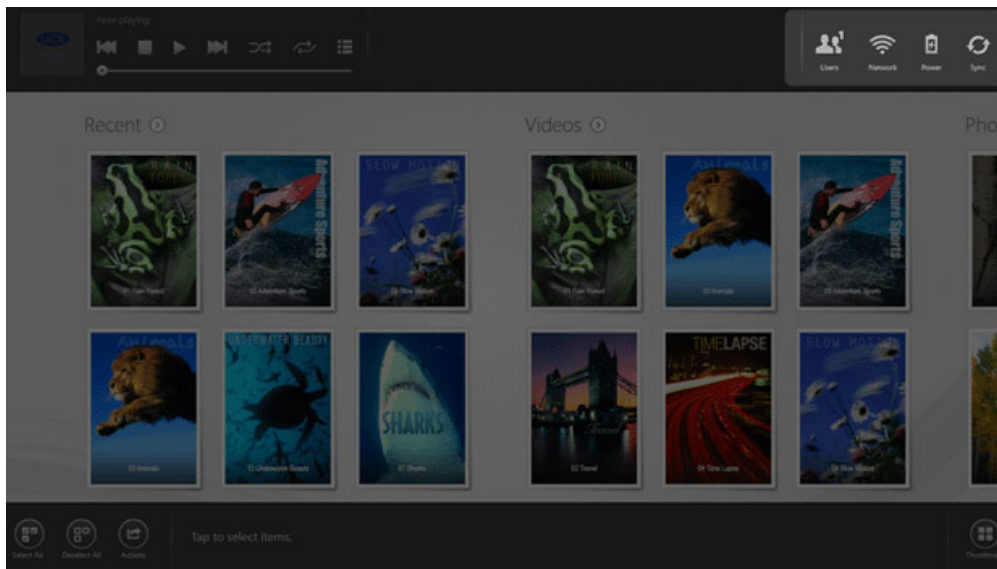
Now playing

Users Network Power Sync

Recent

RAIN FOREST

Adventure Sports

SLOW MOTION

01 Rain Forest

03 Adventure Sports

09 Slow Motion

Animals

UNDERWATER BEAUTY

SHARKS

03 Animals

12 Underwater Beauty

07 Sharks

Videos

RAIN FOREST

Animals

Adventure Sports

01 Rain Forest

03 Animals

03 Adventure Sports

Travel

TIMELAPSE

SLOW MOTION

02 Travel

04 Time Lapse

09 Slow Motion

Pho

Select All Deselect All Actions

Tap to select items.

Thumbnails